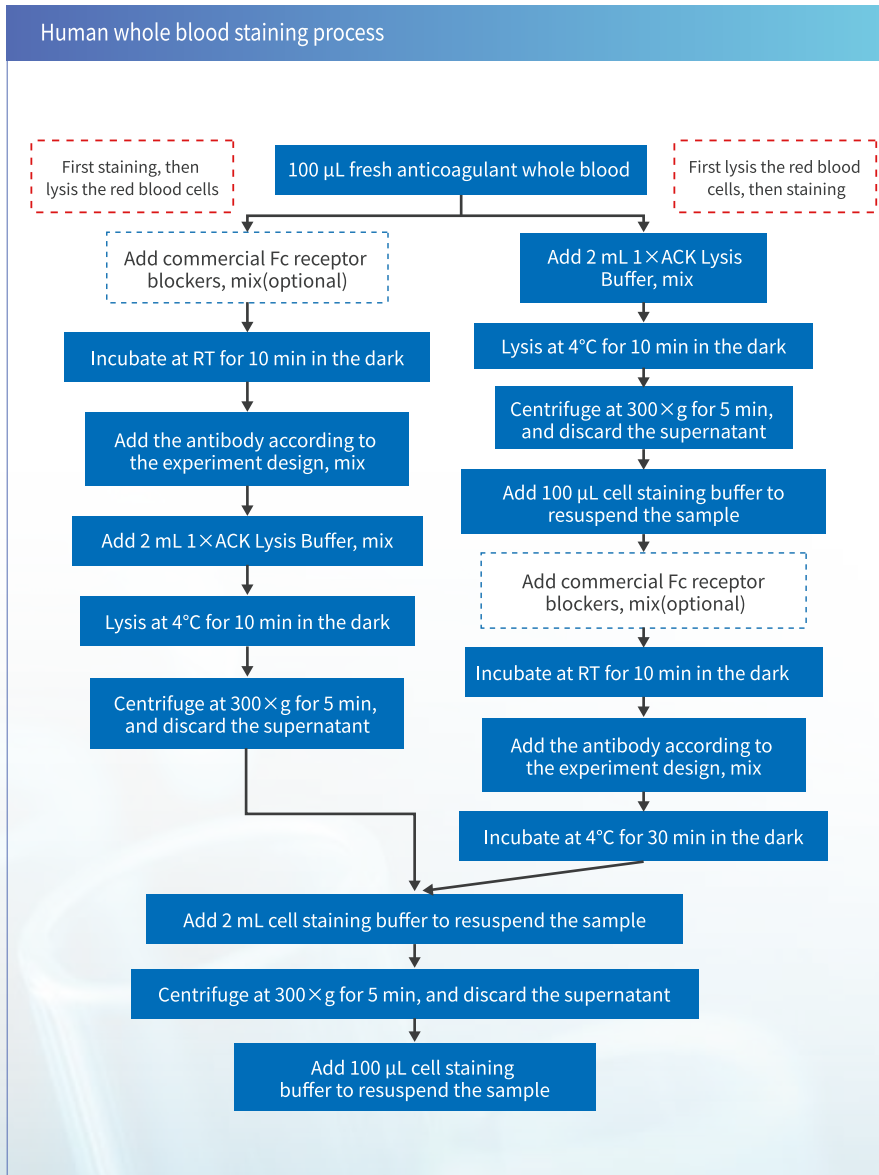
Human whole blood staining process

First staining, then lysis the red blood cells

100 µL fresh anticoagulant whole blood

First lysis the red blood cells, then staining

Add commercial Fc receptor blockers, mix(optional)

Incubate at RT for 10 min in the dark

Add the antibody according to the experiment design, mix

Add 2 mL 1×ACK Lysis Buffer, mix

Lysis at 4°C for 10 min in the dark

Centrifuge at 300×g for 5 min, and discard the supernatant

Add 2 mL 1×ACK Lysis Buffer, mix

Lysis at 4°C for 10 min in the dark

Centrifuge at 300×g for 5 min, and discard the supernatant

Add 100 µL cell staining buffer to resuspend the sample

Add commercial Fc receptor blockers, mix(optional)

Incubate at RT for 10 min in the dark

Add the antibody according to the experiment design, mix

Incubate at 4°C for 30 min in the dark

Add 2 mL cell staining buffer to resuspend the sample

Centrifuge at 300×g for 5 min, and discard the supernatant

Add 100 µL cell staining buffer to resuspend the sample